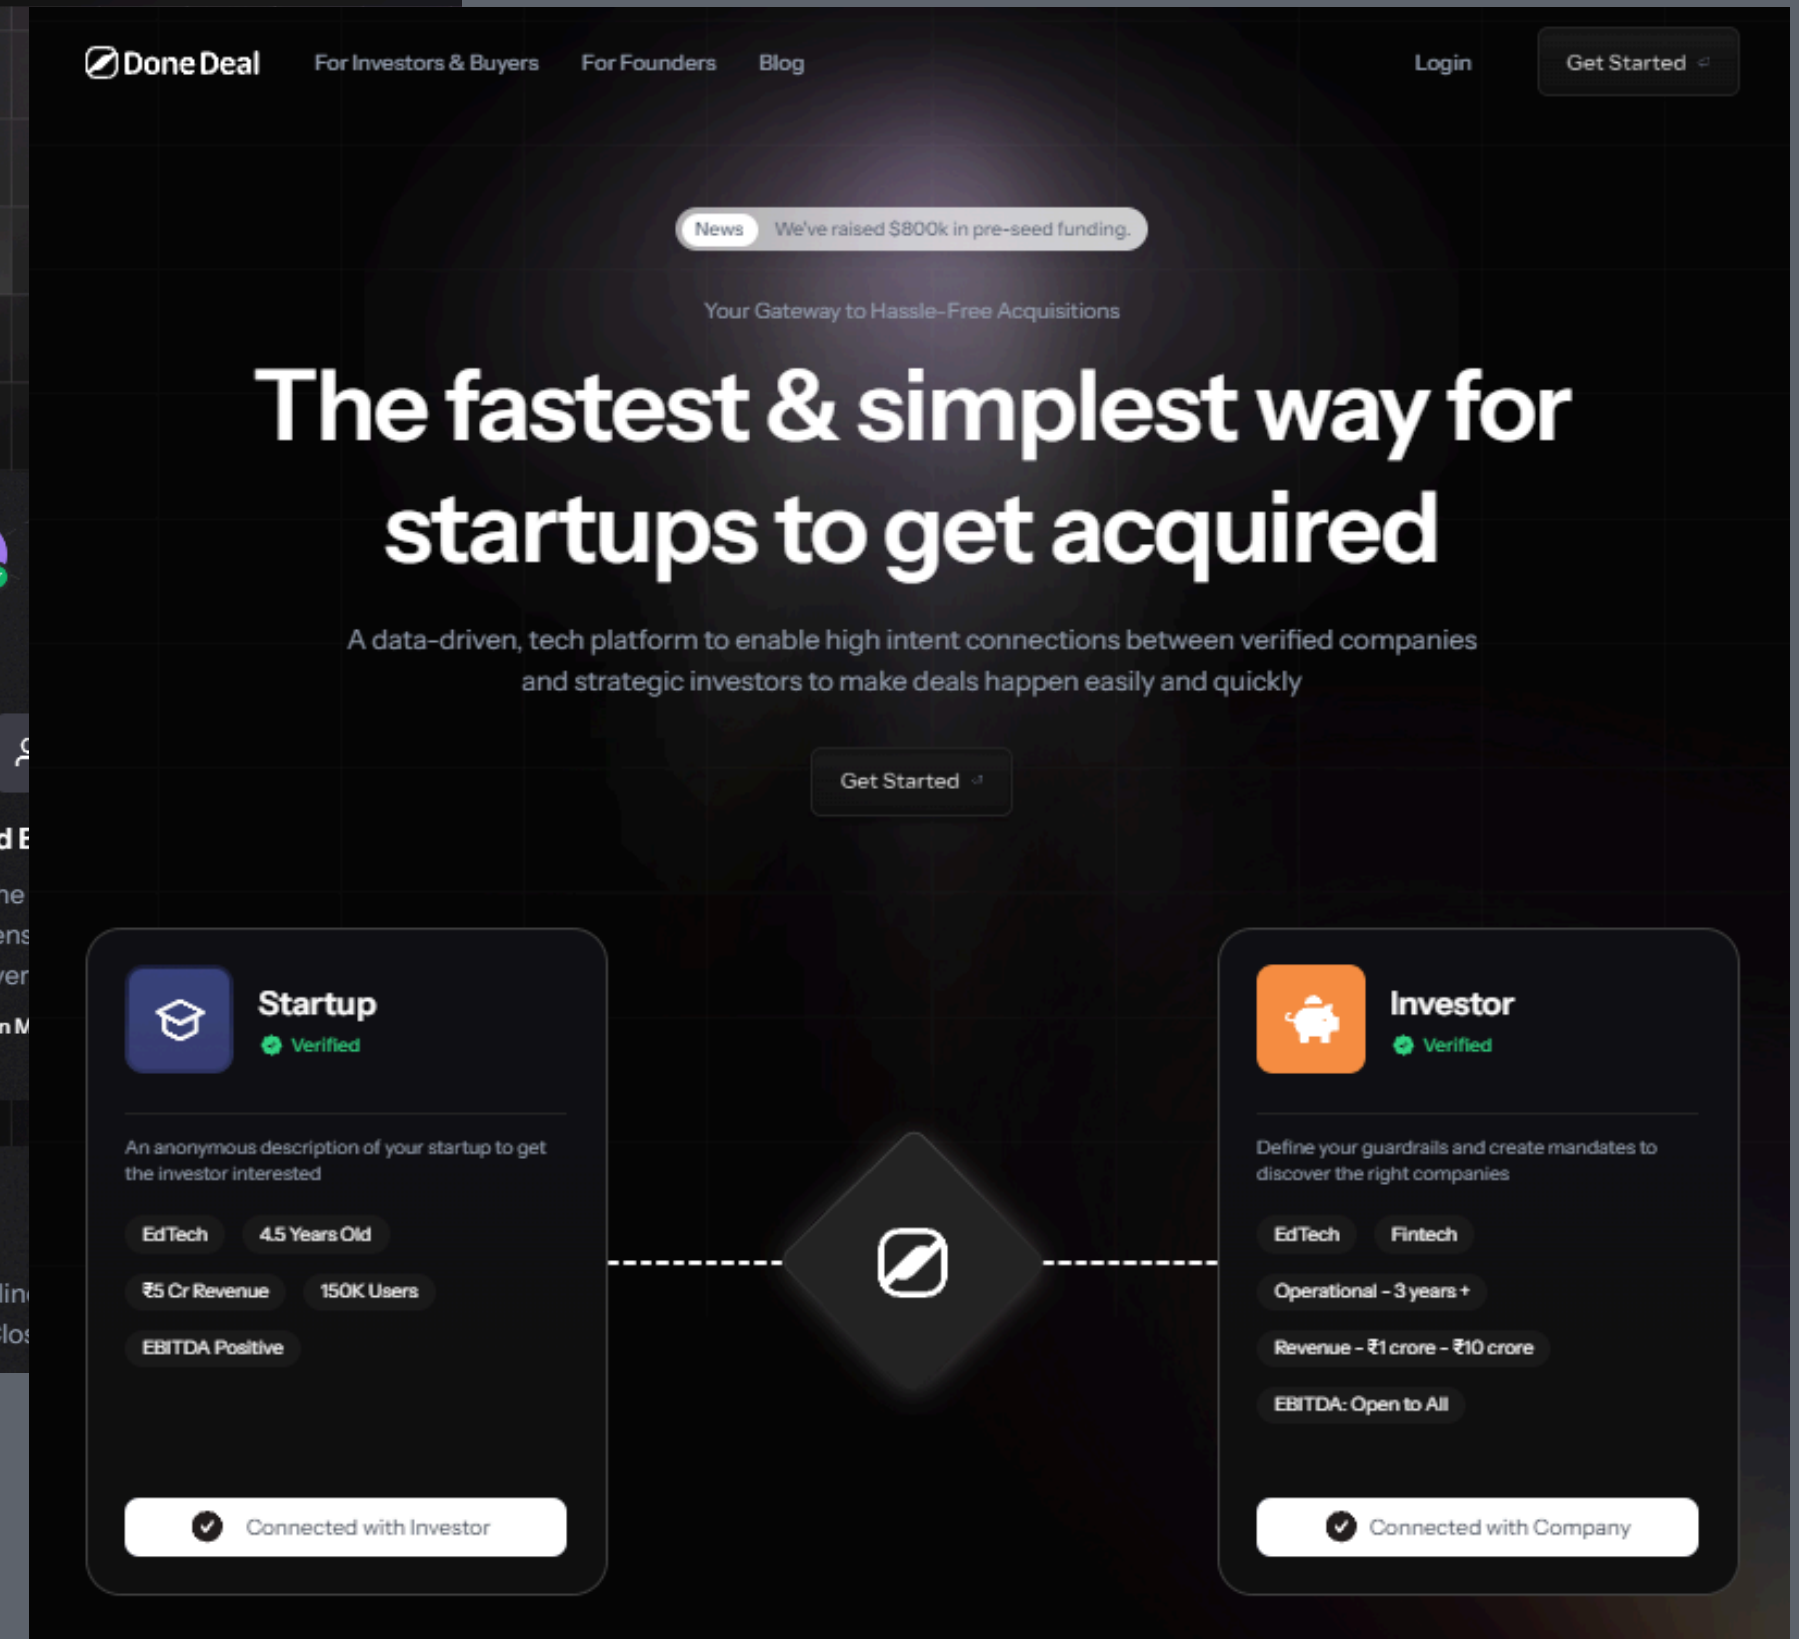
Done Deal For Investors & Buyers For Founders Blog Login Get Started

News We've raised $800k in pre-seed funding.

Your Gateway to Hassle-Free Acquisitions

The fastest & simplest way for startups to get acquired

A data-driven, tech platform to enable high intent connections between verified companies and strategic investors to make deals happen easily and quickly

Get Started

Startup
Verified

An anonymous description of your startup to get the investor interested

EdTech
4.5 Years Old
₹5 Cr Revenue
150K Users
EBITDA Positive

Connected with Investor

Investor
Verified

Define your guardrails and create mandates to discover the right companies

EdTech
Fintech
Operational - 3 years +
Revenue - ₹1 crore - ₹10 crore
EBITDA: Open to All

Connected with Company